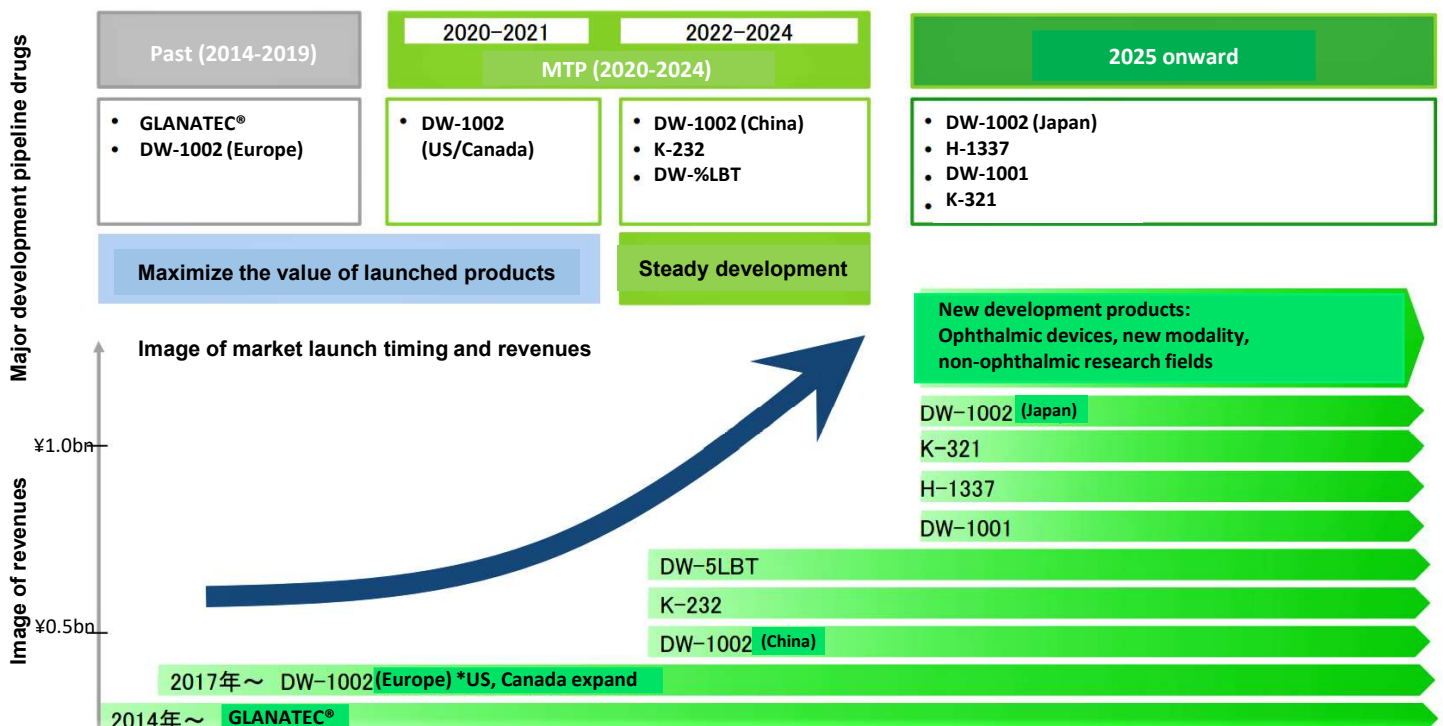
Major development pipeline drugs

Past (2014-2019)

2020−2021

2022−2024

MTP (2020-2024)

2025 onward

• GLANATEC®
• DW-1002 (Europe)

• DW-1002 (US/Canada)

• DW-1002 (China)
• K-232
• DW-%LBT

• DW-1002 (Japan)
• H-1337
• DW-1001
• K-321

Maximize the value of launched products

Steady development

New development products: Ophthalmic devices, new modality, non-ophthalmic research fields

Image of market launch timing and revenues

Image of revenues

¥1.0bn

¥0.5bn

DW−1002 (Japan)

K−321

H−1337

DW−1001

DW−5LBT

K−232

DW−1002 (China)

2017年〜 DW−1002 (Europe) *US, Canada expand

2014年〜 GLANATEC®